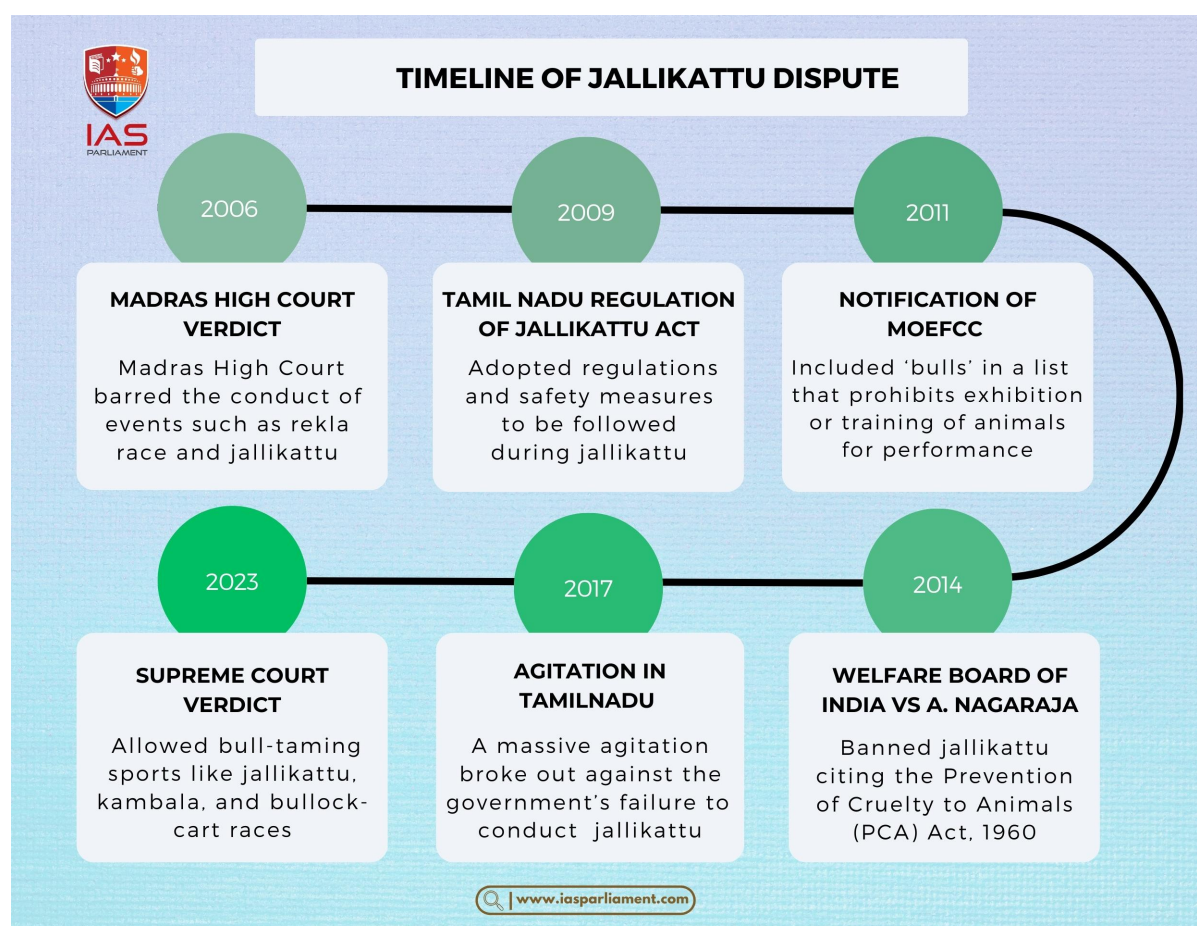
IAS PARLIAMENT

TIMELINE OF JALLIKATTU DISPUTE

2006

MADRAS HIGH COURT VERDICT

Madras High Court barred the conduct of events such as rekla race and jallikattu

2009

TAMIL NADU REGULATION OF JALLIKATTU ACT

Adopted regulations and safety measures to be followed during jallikattu

2011

NOTIFICATION OF MOEFCC

Included 'bulls' in a list that prohibits exhibition or training of animals for performance

2023

SUPREME COURT VERDICT

Allowed bull-taming sports like jallikattu, kambala, and bullock-cart races

2017

AGITATION IN TAMILNADU

A massive agitation broke out against the government's failure to conduct jallikattu

2014

WELFARE BOARD OF INDIA VS A. NAGARAJA

Banned jallikattu citing the Prevention of Cruelty to Animals (PCA) Act, 1960

www.iasparliament.com